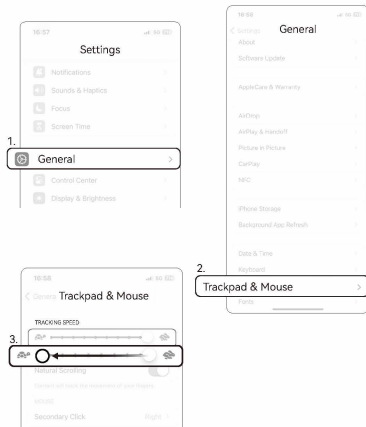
16:57

Settings

Notifications

Sounds & Haptics

Focus

Screen Time

1.

General

Control Center

Display & Brightness

16:56

< Settings

General

About

Software Update

AppleCare & Warranty

AirDrop

AirPlay & Handoff

Picture in Picture

CarPlay

NFC

iPhone Storage

Background App Refresh

Date & Time

2.

Keyboard

Trackpad & Mouse

Fonts

16:56

< General

Trackpad & Mouse

TRACKING SPEED

3.

Natural Scrolling

MOUSE

Secondary Click

Right